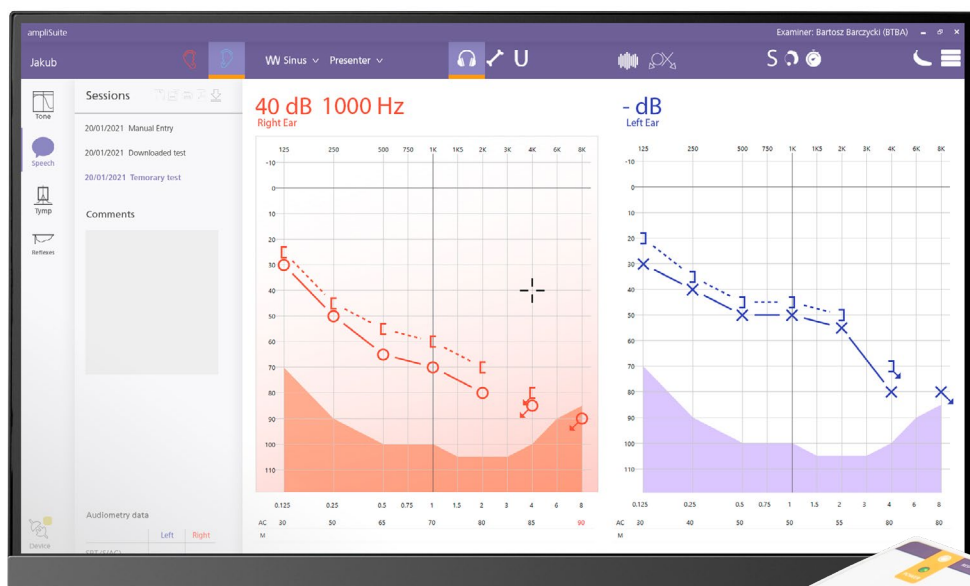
ampliSuite

Examiner: Bartosz Barczycki (BTBA)

Jakub

Sinus

Presenter

S

Tone

Speech

Tymp

Reflexes

Device

Sessions

20/01/2021 Manual Entry

20/01/2021 Downloaded test

20/01/2021 Temorary test

Comments

Audiometry data

Left

Right

PTA (AC)

40 dB 1000 Hz
Right Ear

| | 125 | 250 | 500 | 750 | 1K | 1K5 | 2K | 3K | 4K | 6K | 8K |
|---|---|---|---|---|---|---|---|---|---|---|---|

-10
0
10
20
30
40
50
60
70
80
90
100
110

0.125 0.25 0.5 0.75 1 1.5 2 3 4 6 8

| AC | 30 | 50 | 65 | 70 | 80 | 85 | 90 |
|---|---|---|---|---|---|---|---|
| M | | | | | | | |

- dB
Left Ear

| | 125 | 250 | 500 | 750 | 1K | 1K5 | 2K | 3K | 4K | 6K | 8K |
|---|---|---|---|---|---|---|---|---|---|---|---|

-10
0
10
20
30
40
50
60
70
80
90
100
110

0.125 0.25 0.5 0.75 1 1.5 2 3 4 6 8

| AC | 30 | 40 | 50 | 50 | 55 | 80 | 80 |
|---|---|---|---|---|---|---|---|
| M | | | | | | | |